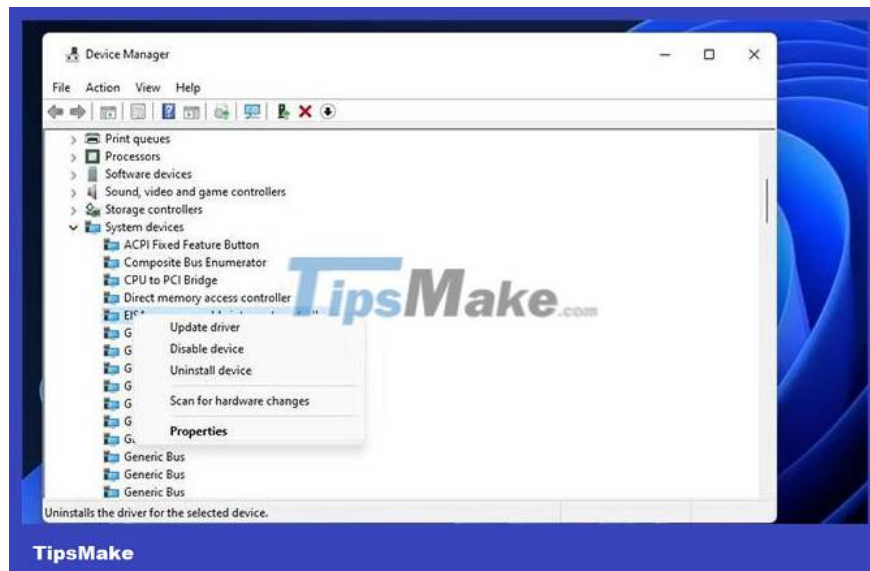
Device Manager

File Action View Help

Print queues
Processors
Software devices
Sound, video and game controllers
Storage controllers
System devices
ACPI Fixed Feature Button
Composite Bus Enumerator
CPU to PCI Bridge
Direct memory access controller
EI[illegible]
G
G
G
G
G
G
Gi
Generic Bus
Generic Bus
Generic Bus

Update driver
Disable device
Uninstall device
Scan for hardware changes
Properties

TipsMake.com

Uninstalls the driver for the selected device.

TipsMake